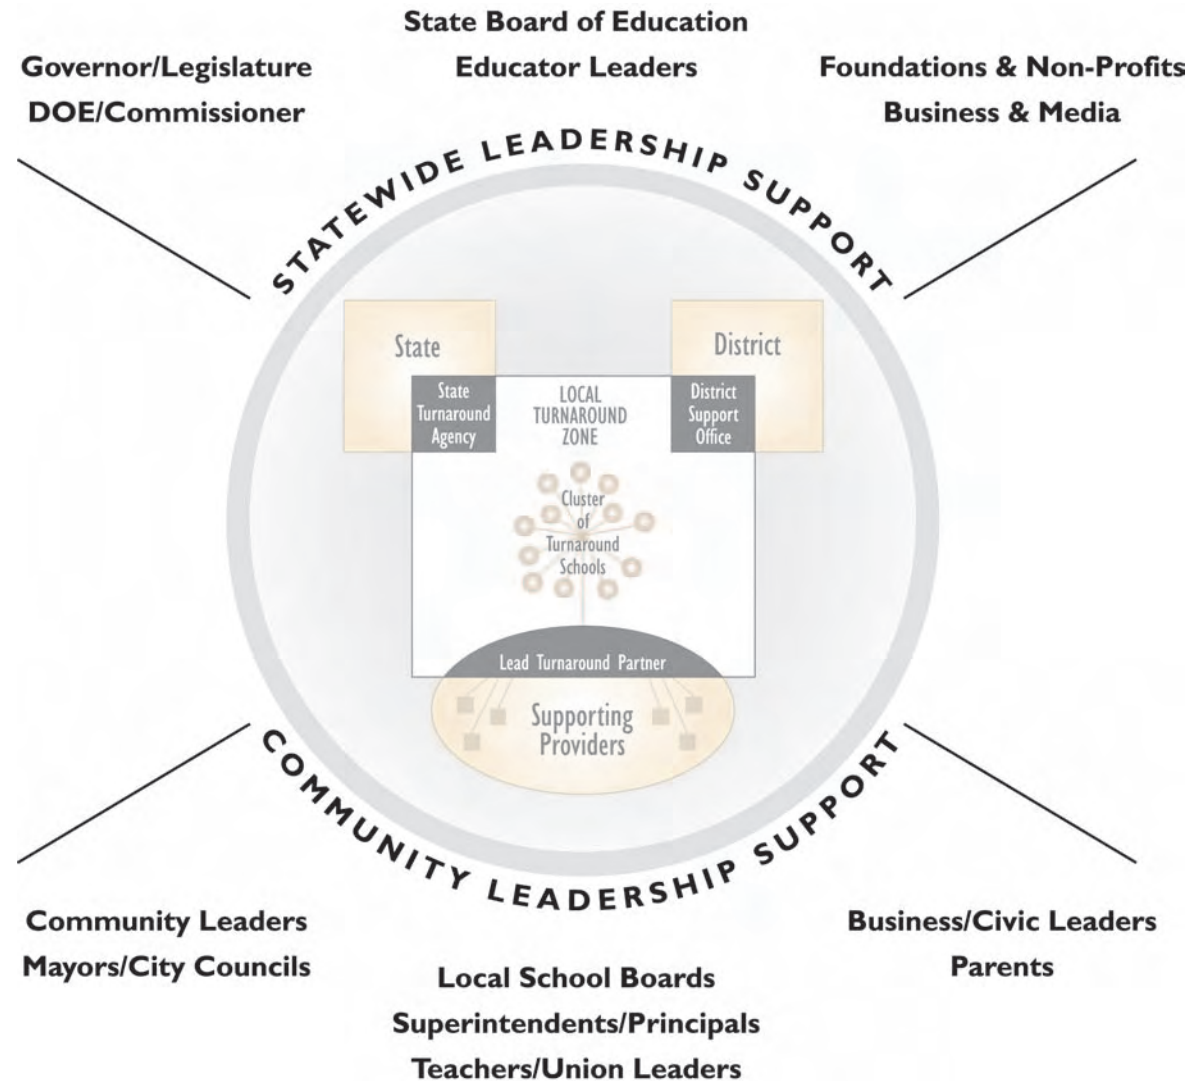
State Board of Education
Educator Leaders

Governor/Legislature
DOE/Commissioner

Foundations & Non-Profits
Business & Media

STATEWIDE LEADERSHIP SUPPORT

State

District

State Turnaround Agency

LOCAL TURNAROUND ZONE

District Support Office

Cluster of Turnaround Schools

Lead Turnaround Partner

Supporting Providers

COMMUNITY LEADERSHIP SUPPORT

Community Leaders
Mayors/City Councils

Business/Civic Leaders
Parents

Local School Boards
Superintendents/Principals
Teachers/Union Leaders